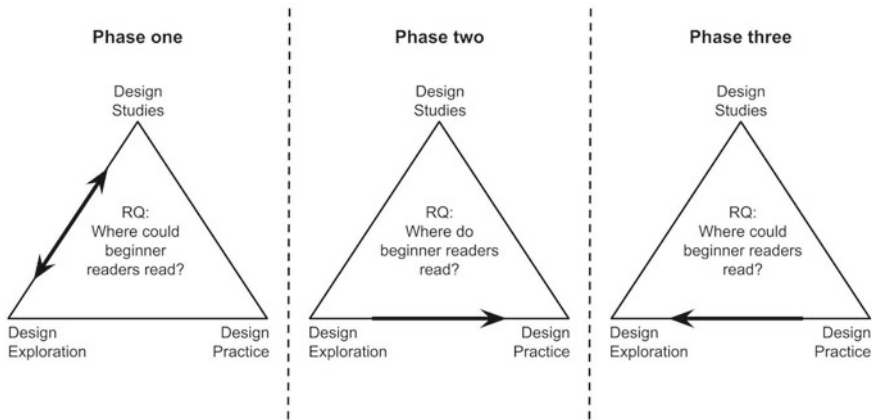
Phase one

Design Studies

RQ: Where could beginner readers read?

Design Exploration

Design Practice

Phase two

Design Studies

RQ: Where do beginner readers read?

Design Exploration

Design Practice

Phase three

Design Studies

RQ: Where could beginner readers read?

Design Exploration

Design Practice